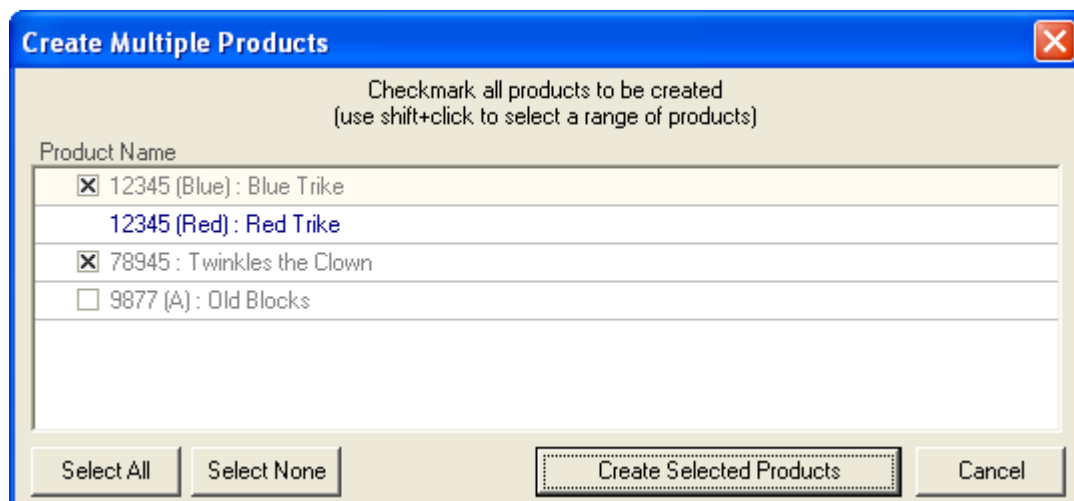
Create Multiple Products

Checkmark all products to be created
(use shift+click to select a range of products)

Product Name

☒ 12345 (Blue) : Blue Trike
12345 (Red) : Red Trike
☒ 78945 : Twinkles the Clown
☐ 9877 (A) : Old Blocks

Select All
Select None
Create Selected Products
Cancel